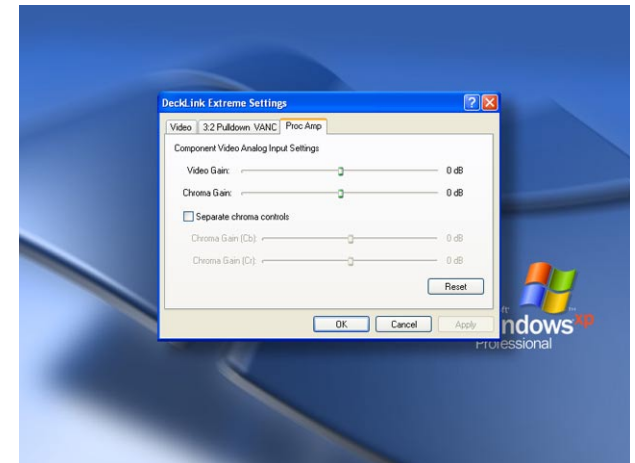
DeckLink Extreme Settings

Video | 3:2 Pulldown | VANC | Proc Amp

Component Video Analog Input Settings

Video Gain: 0 dB

Chroma Gain: 0 dB

Separate chroma controls

Chroma Gain (Cb): 0 dB

Chroma Gain (Cr): 0 dB

Reset

OK | Cancel | Apply

ft ndows xp
Professional